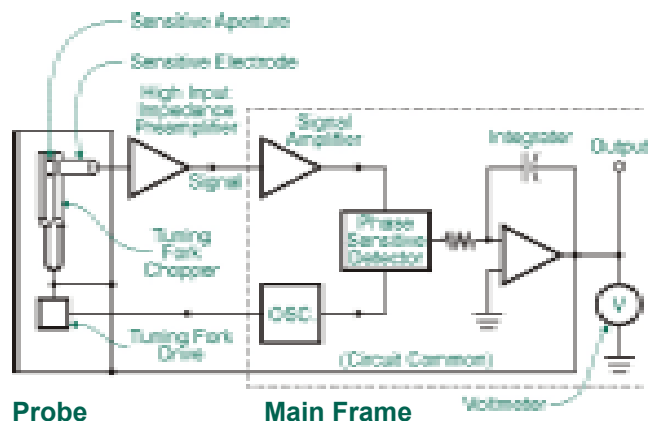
Sensitive Aperture

Sensitive Electrode

High Input Impedance Preamplifier

Signal Amplifier

Integrator

Output

Signal

Tuning Fork Chopper

Phase Sensitive Detector

V

OSC.

Tuning Fork Drive

(Circuit Common)

Probe

Main Frame

Voltmeter